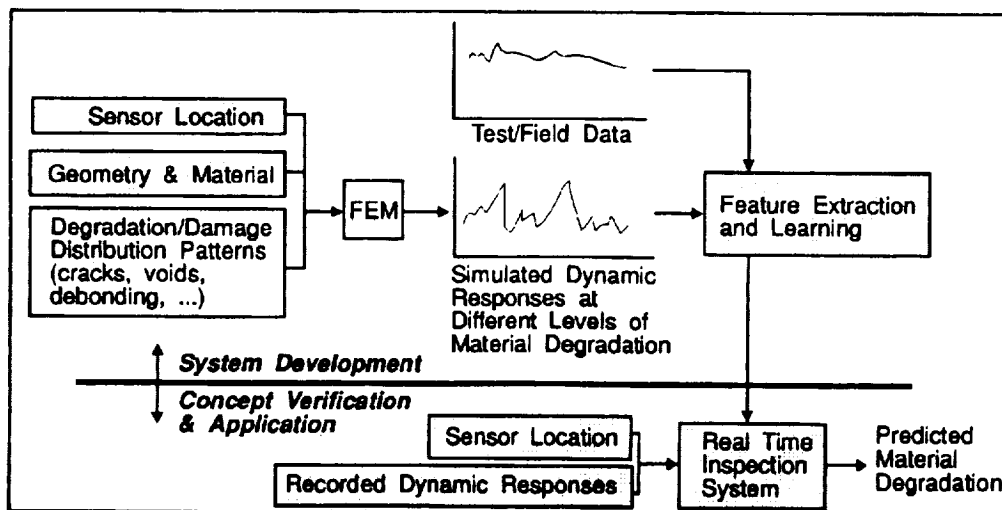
Sensor Location

Geometry & Material

Degradation/Damage Distribution Patterns (cracks, voids, debonding, ...)

FEM

Test/Field Data

Simulated Dynamic Responses at Different Levels of Material Degradation

Feature Extraction and Learning

System Development

Concept Verification & Application

Sensor Location

Recorded Dynamic Responses

Real Time Inspection System

Predicted Material Degradation